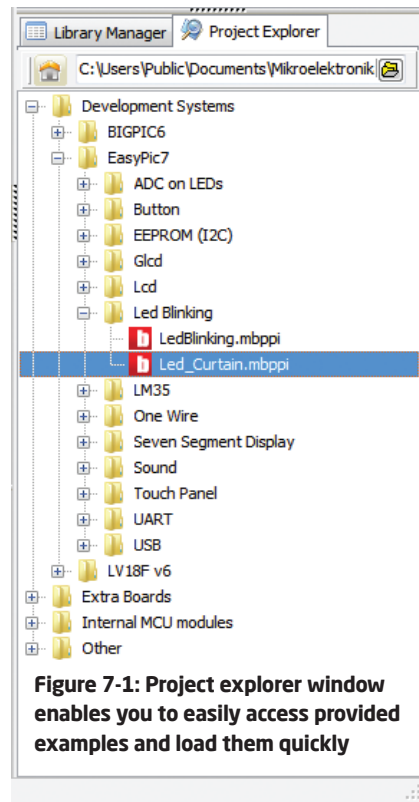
Library Manager
Project Explorer
C:\Users\Public\Documents\Mikroelektronik
Development Systems
BIGPIC6
EasyPic7
ADC on LEDs
Button
EEPROM (I2C)
Glcd
Lcd
Led Blinking
LedBlinking.mbppi
Led_Curtain.mbppi
LM35
One Wire
Seven Segment Display
Sound
Touch Panel
UART
USB
LV18F v6
Extra Boards
Internal MCU modules
Other

Figure 7-1: Project explorer window enables you to easily access provided examples and load them quickly